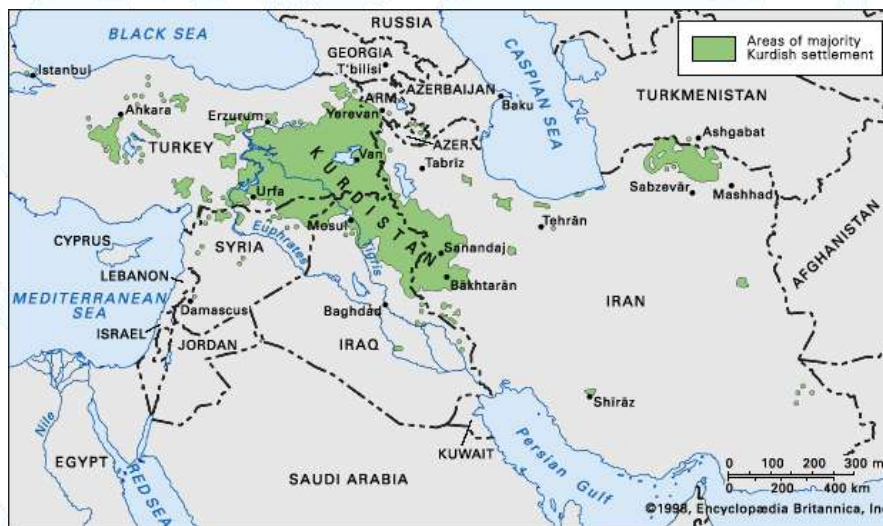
Areas of majority Kurdish settlement

BLACK SEA
RUSSIA
GEORGIA
T'bilisi
CASPIAN SEA
Istanbul
ARM.
AZERBAIJAN
Baku
TURKMENISTAN
Ankara
Erzurum
Yerevan
AZER.
Ashgabat
TURKEY
KURDISTAN
Van
Tabriz
Sabzevār
Mashhad
Urfa
Tehrān
AFGHANISTAN
CYPRUS
SYRIA
Euphrates
Mosul
Sanandaj
Tigris
LEBANON
Bakhtarān
MEDITERRANEAN SEA
IRAN
Damascus
Baghdad
ISRAEL
JORDAN
IRAQ
Nile
Shīrāz
Persian Gulf
EGYPT
KUWAIT
SAUDI ARABIA
RED SEA
0 100 200 300 mi
0 200 400 km
©1998, Encyclopædia Britannica, Inc.